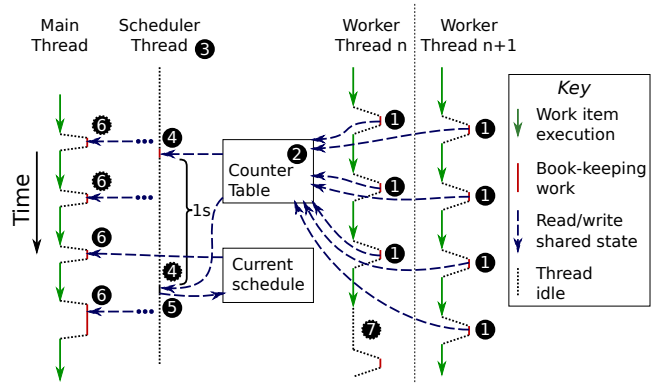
Main Thread

Scheduler Thread 3

Worker Thread n

Worker Thread n+1

Key

Work item execution

Book-keeping work

Read/write shared state

Thread idle

Time

6

6

6

6

4

4

5

1s

2

Counter Table

Current schedule

1

1

1

1

1

1

1

7